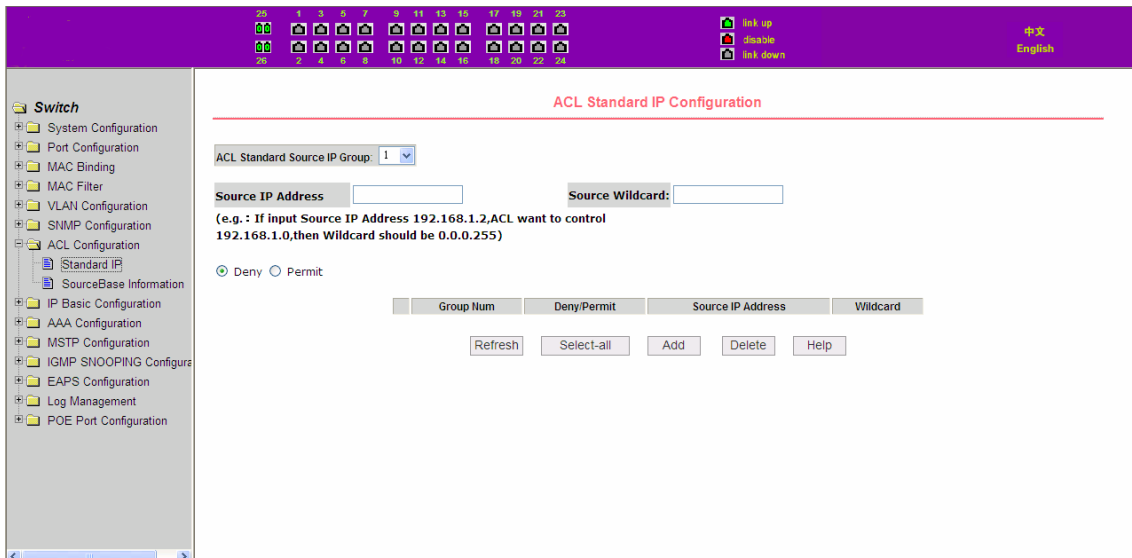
25 1 3 5 7 9 11 13 15 17 19 21 23

26 2 4 6 8 10 12 14 16 18 20 22 24

link up
disable
link down

中文
English

Switch
System Configuration
Port Configuration
MAC Binding
MAC Filter
VLAN Configuration
SNMP Configuration
ACL Configuration
Standard IP
SourceBase Information
IP Basic Configuration
AAA Configuration
MSTP Configuration
IGMP SNOOPING Configura
EAPS Configuration
Log Management
POE Port Configuration

ACL Standard IP Configuration

ACL Standard Source IP Group: 1

Source IP Address

Source Wildcard:

(e.g.: If input Source IP Address 192.168.1.2,ACL want to control 192.168.1.0,then Wildcard should be 0.0.0.255)

Deny Permit

| | Group Num | Deny/Permit | Source IP Address | Wildcard |
|---|---|---|---|---|

Refresh Select-all Add Delete Help